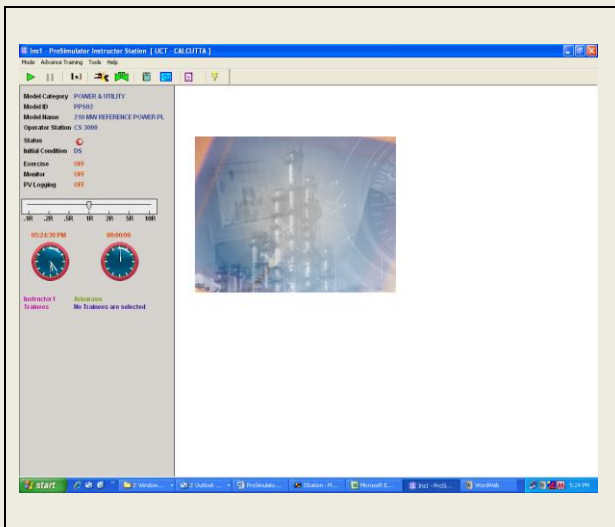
Ins1 - ProSimulator Instructor Station [ UCT - CALCUTTA ]

Mode Advance Training Tools Help

Model Category POWER & UTILITY
Model ID PPS02
Model Name 210 MW REFERENCE POWER PL
Operator Station CS 3000

Status
Initial Condition DS

Exercise OFF
Monitor OFF
PV Logging OFF

.1R .2R .5R 1R 2R 5R 10R

05:24:30 PM 00:00:00

Instructor1 Advaxxxx
Trainees No Trainees are selected

start

2 Window... 2 Outlook ... ProSimulato... Station - M... Microsoft E... Ins1 - ProSi... WordWeb 5:24 PM